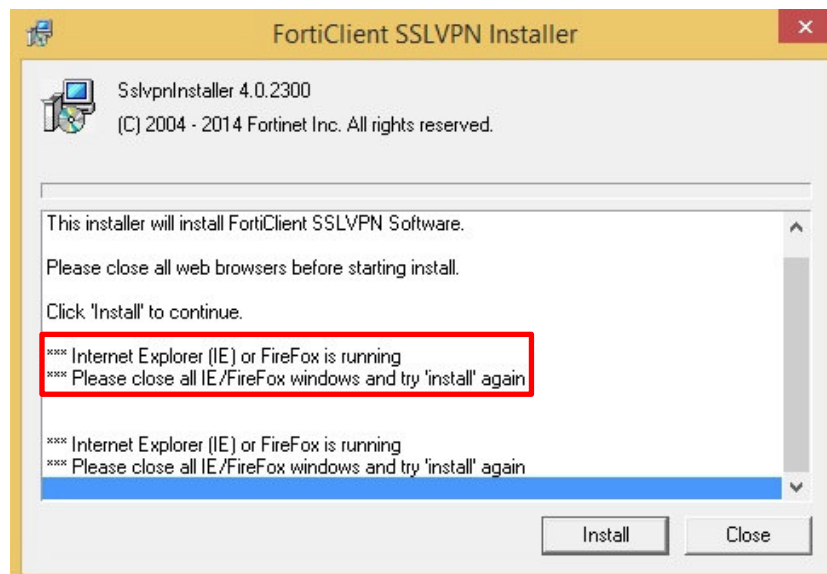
FortiClient SSLVPN Installer

SslvpnInstaller 4.0.2300
(C) 2004 - 2014 Fortinet Inc. All rights reserved.

This installer will install FortiClient SSLVPN Software.

Please close all web browsers before starting install.

Click 'Install' to continue.

*** Internet Explorer (IE) or FireFox is running
*** Please close all IE/FireFox windows and try 'install' again

*** Internet Explorer (IE) or FireFox is running
*** Please close all IE/FireFox windows and try 'install' again

Install
Close